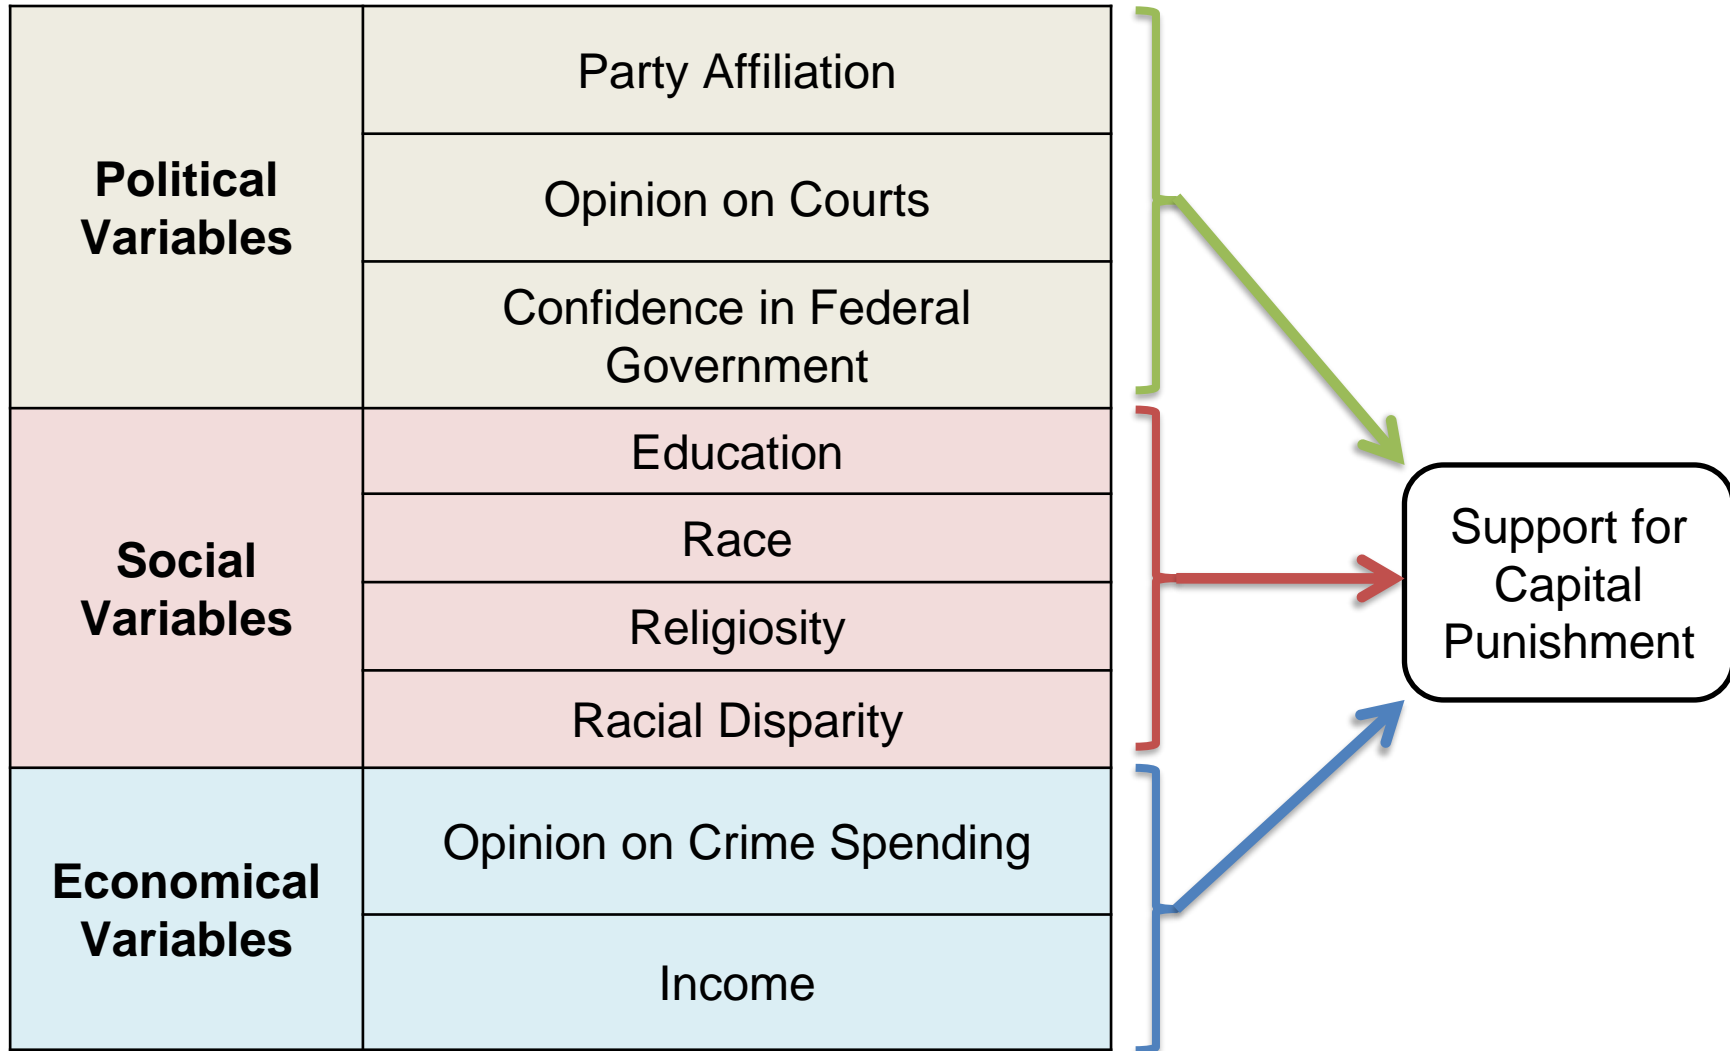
| Political Variables | Party Affiliation |
|---|---|
| | Opinion on Courts |
| | Confidence in Federal Government |
| Social Variables | Education |
| | Race |
| | Religiosity |
| | Racial Disparity |
| Economical Variables | Opinion on Crime Spending |
| | Income |

Support for Capital Punishment